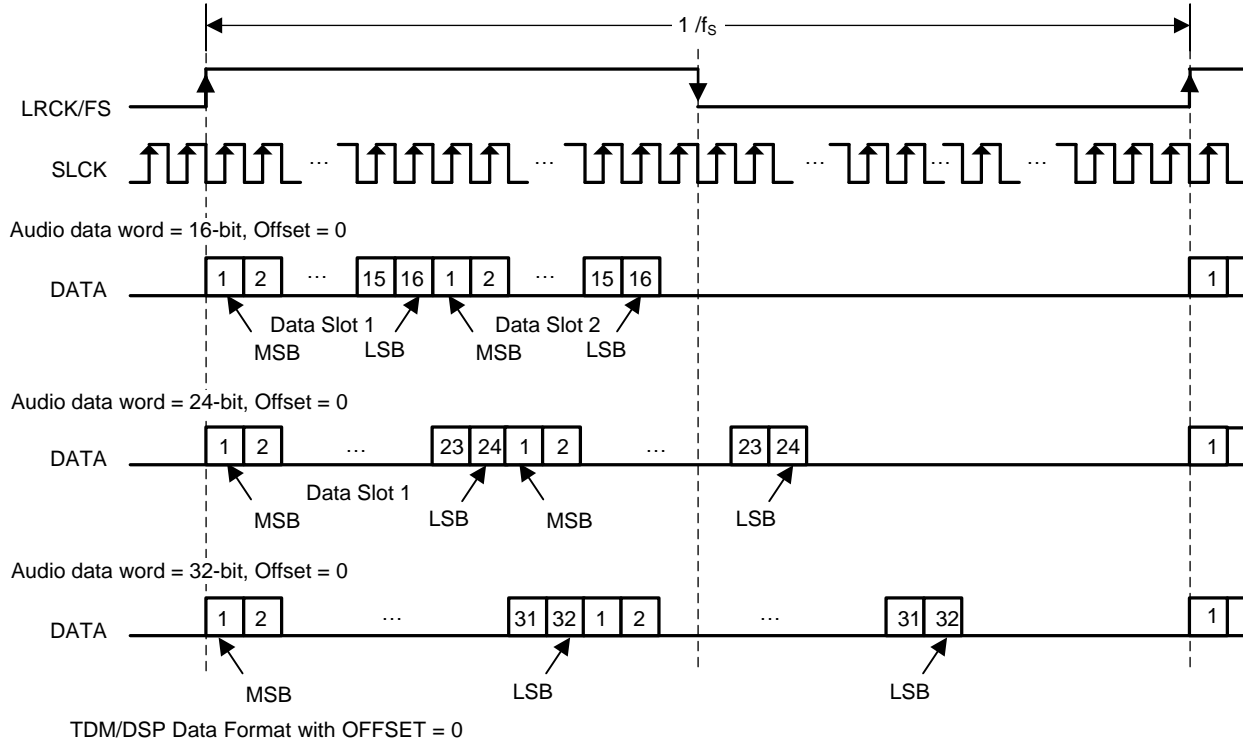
$1 / f_S$

LRCK/FS

SLCK ... ... ... ... ...

Audio data word = 16-bit, Offset = 0

DATA 1 2 ... 15 16 1 2 ... 15 16 1

Data Slot 1 Data Slot 2

MSB LSB MSB LSB

Audio data word = 24-bit, Offset = 0

DATA 1 2 ... 23 24 1 2 ... 23 24 1

Data Slot 1

MSB LSB MSB LSB

Audio data word = 32-bit, Offset = 0

DATA 1 2 ... 31 32 1 2 ... 31 32 1

MSB LSB LSB

TDM/DSP Data Format with OFFSET = 0